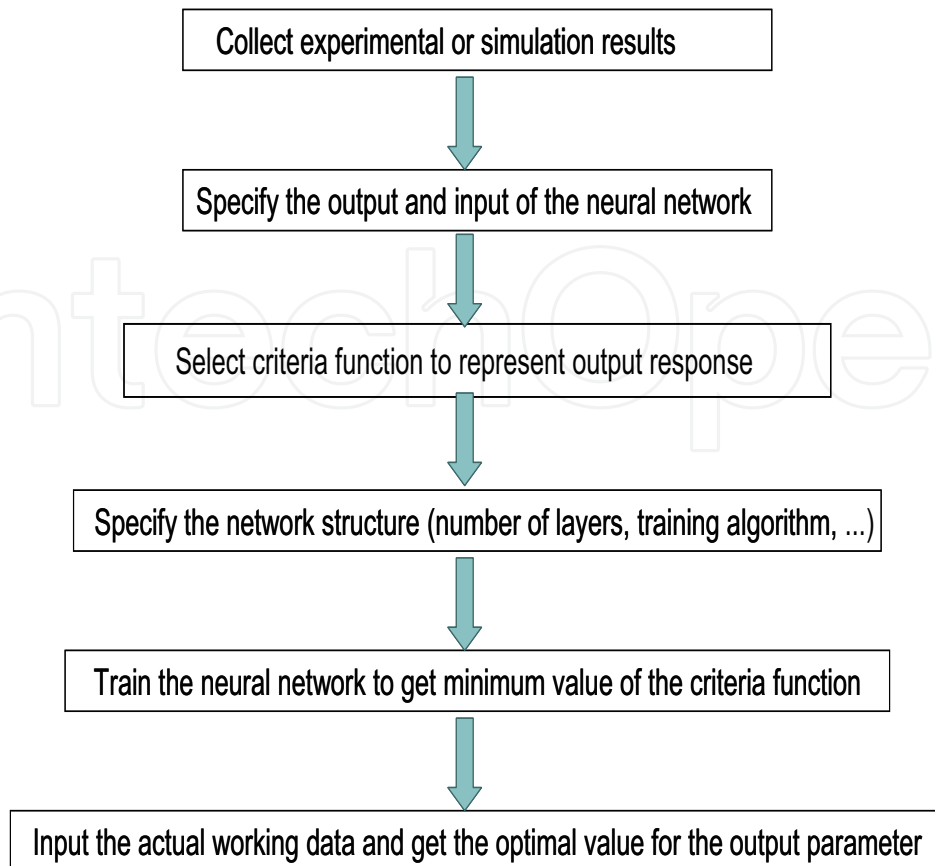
Collect experimental or simulation results

Specify the output and input of the neural network

Select criteria function to represent output response

Specify the network structure (number of layers, training algorithm, ...)

Train the neural network to get minimum value of the criteria function

Input the actual working data and get the optimal value for the output parameter